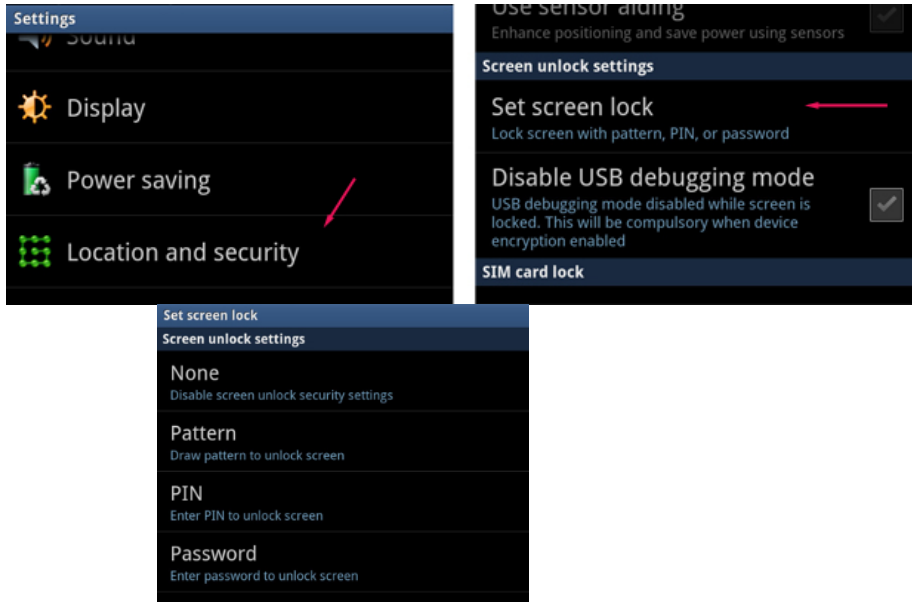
Settings

Sound

Display

Power saving

Location and security

Use sensor aiding
Enhance positioning and save power using sensors

Screen unlock settings

Set screen lock
Lock screen with pattern, PIN, or password

Disable USB debugging mode
USB debugging mode disabled while screen is locked. This will be compulsory when device encryption enabled

SIM card lock

Set screen lock

Screen unlock settings

None
Disable screen unlock security settings

Pattern
Draw pattern to unlock screen

PIN
Enter PIN to unlock screen

Password
Enter password to unlock screen